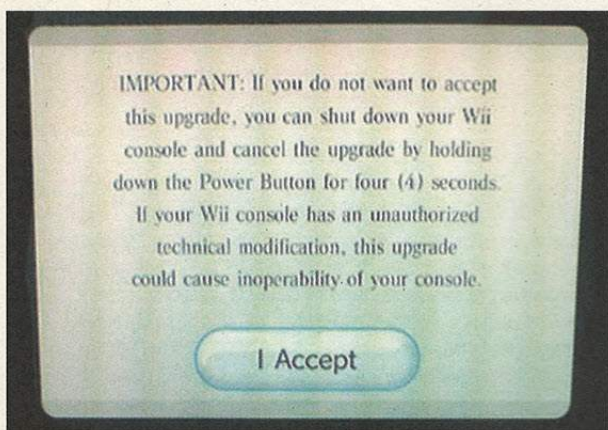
IMPORTANT: If you do not want to accept this upgrade, you can shut down your Wii console and cancel the upgrade by holding down the Power Button for four (4) seconds. If your Wii console has an unauthorized technical modification, this upgrade could cause inoperability of your console.

I Accept